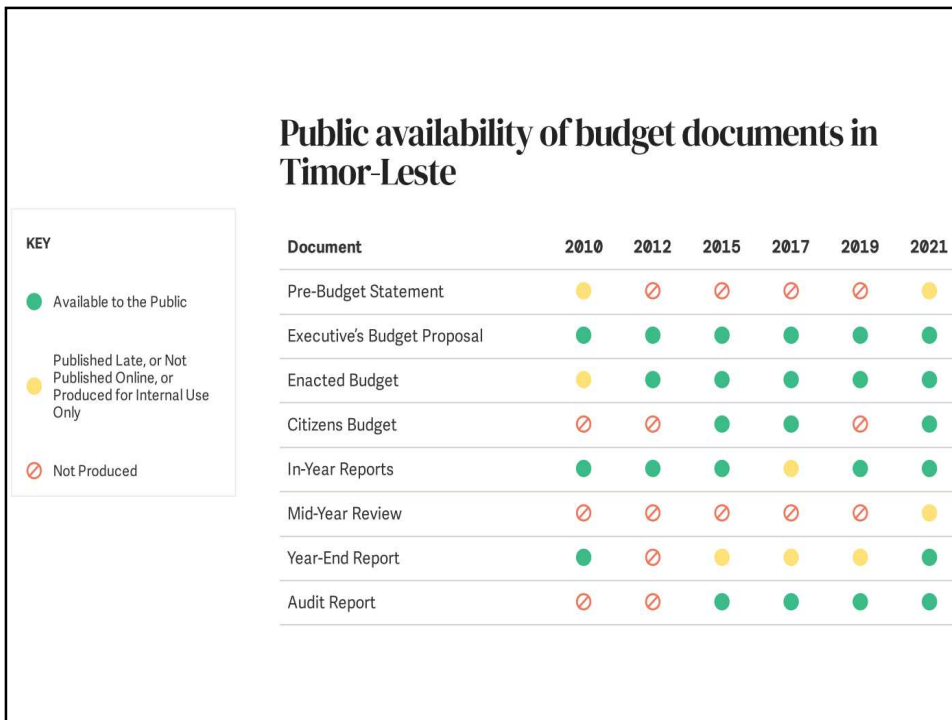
Public availability of budget documents in Timor-Leste

KEY

Available to the Public

Published Late, or Not Published Online, or Produced for Internal Use Only

Not Produced

| Document | 2010 | 2012 | 2015 | 2017 | 2019 | 2021 |
|---|---|---|---|---|---|---|
| Pre-Budget Statement | | | | | | |
| Executive's Budget Proposal | | | | | | |
| Enacted Budget | | | | | | |
| Citizens Budget | | | | | | |
| In-Year Reports | | | | | | |
| Mid-Year Review | | | | | | |
| Year-End Report | | | | | | |
| Audit Report | | | | | | |